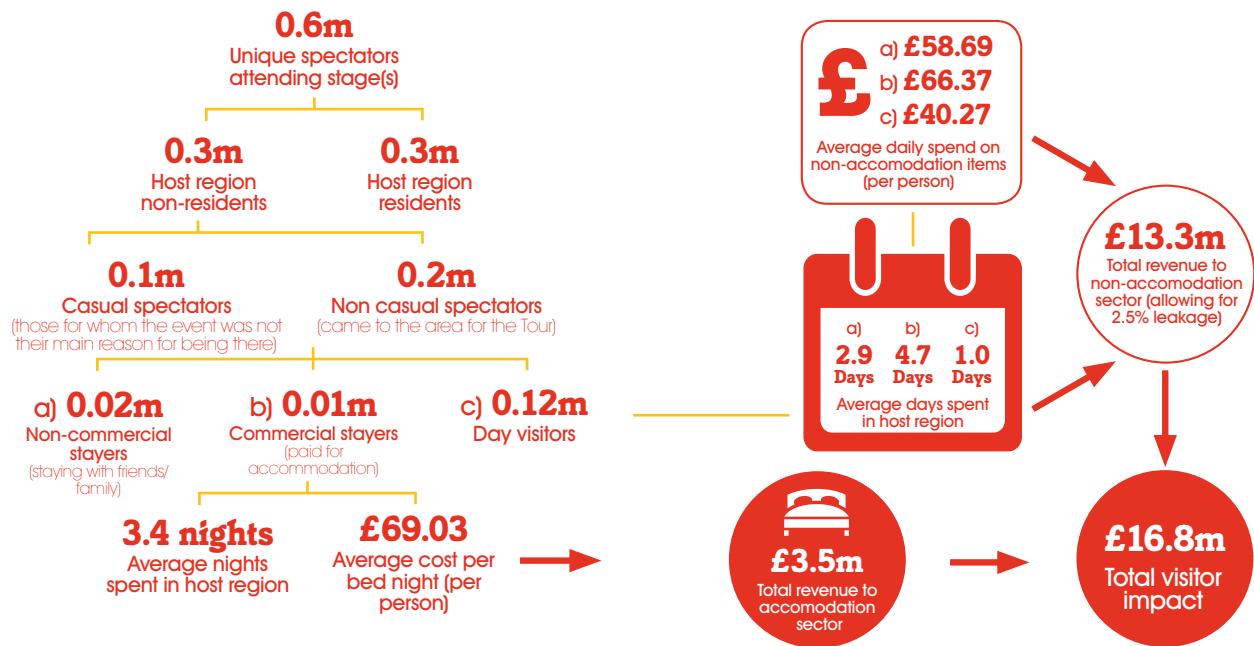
0.6m
Unique spectators attending stage(s)

0.3m
Host region non-residents

0.3m
Host region residents

0.1m
Casual spectators
(those for whom the event was not their main reason for being there)

0.2m
Non casual spectators
(came to the area for the Tour)

a) 0.02m
Non-commercial stayers
(staying with friends/ family)

b) 0.01m
Commercial stayers
(paid for accommodation)

c) 0.12m
Day visitors

3.4 nights
Average nights spent in host region

£69.03
Average cost per bed night (per person)

£
a) £58.69
b) £66.37
c) £40.27
Average daily spend on non-accomodation items (per person)

a) 2.9 Days
b) 4.7 Days
c) 1.0 Days
Average days spent in host region

£13.3m
Total revenue to non-accomodation sector (allowing for 2.5% leakage)

£3.5m
Total revenue to accomodation sector

£16.8m
Total visitor impact